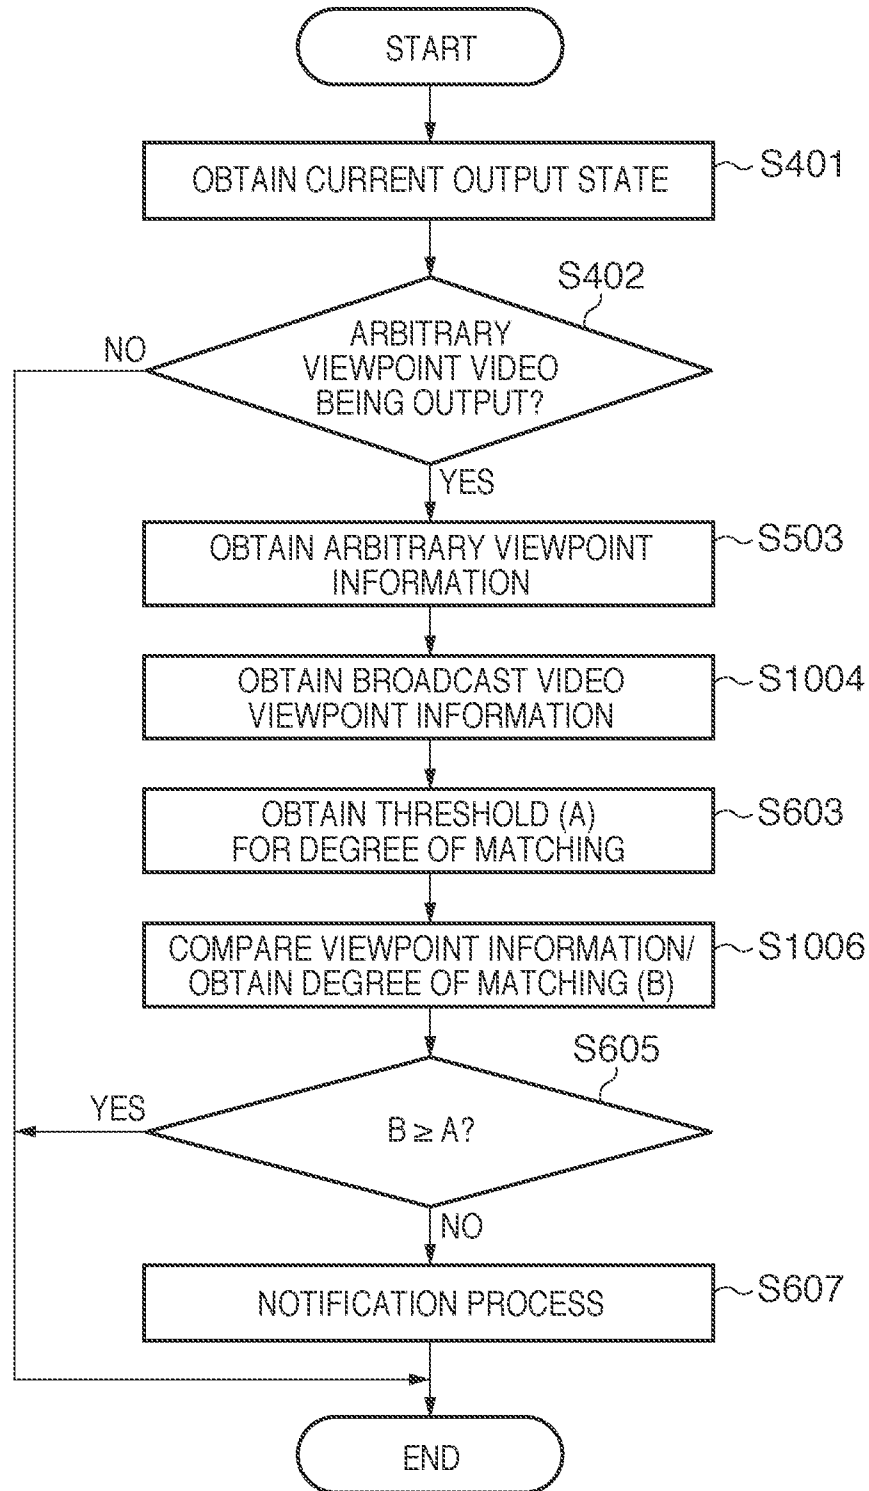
START

OBTAIN CURRENT OUTPUT STATE

S401

S402

ARBITRARY VIEWPOINT VIDEO BEING OUTPUT?

NO

YES

OBTAIN ARBITRARY VIEWPOINT INFORMATION

S503

OBTAIN BROADCAST VIDEO VIEWPOINT INFORMATION

S1004

OBTAIN THRESHOLD (A) FOR DEGREE OF MATCHING

S603

COMPARE VIEWPOINT INFORMATION/ OBTAIN DEGREE OF MATCHING (B)

S1006

S605

YES

$B \geq A$?

NO

NOTIFICATION PROCESS

S607

END